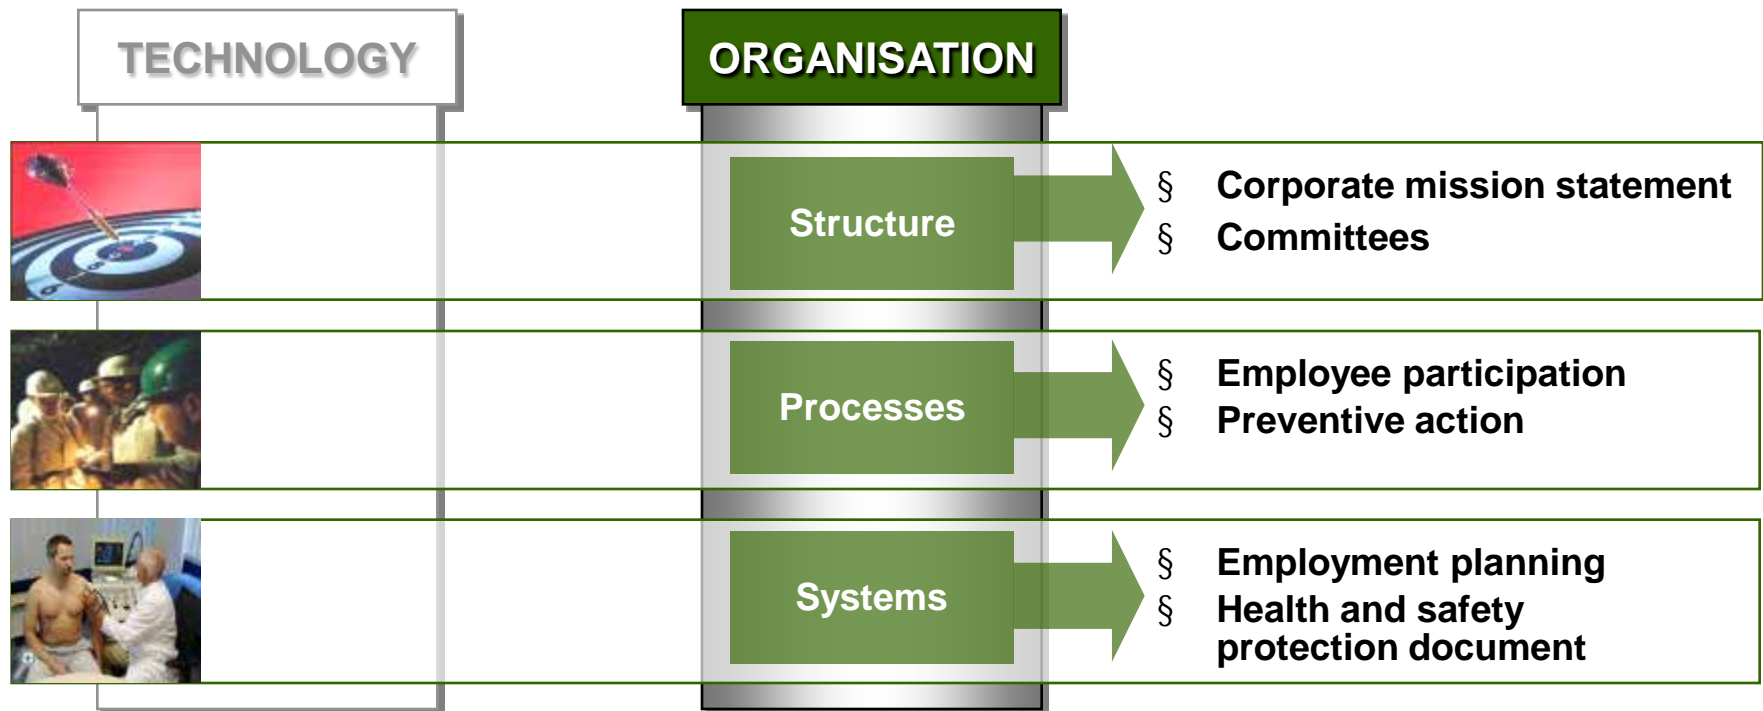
TECHNOLOGY

ORGANISATION

Structure

§ Corporate mission statement
§ Committees

Processes

§ Employee participation
§ Preventive action

Systems

§ Employment planning
§ Health and safety protection document